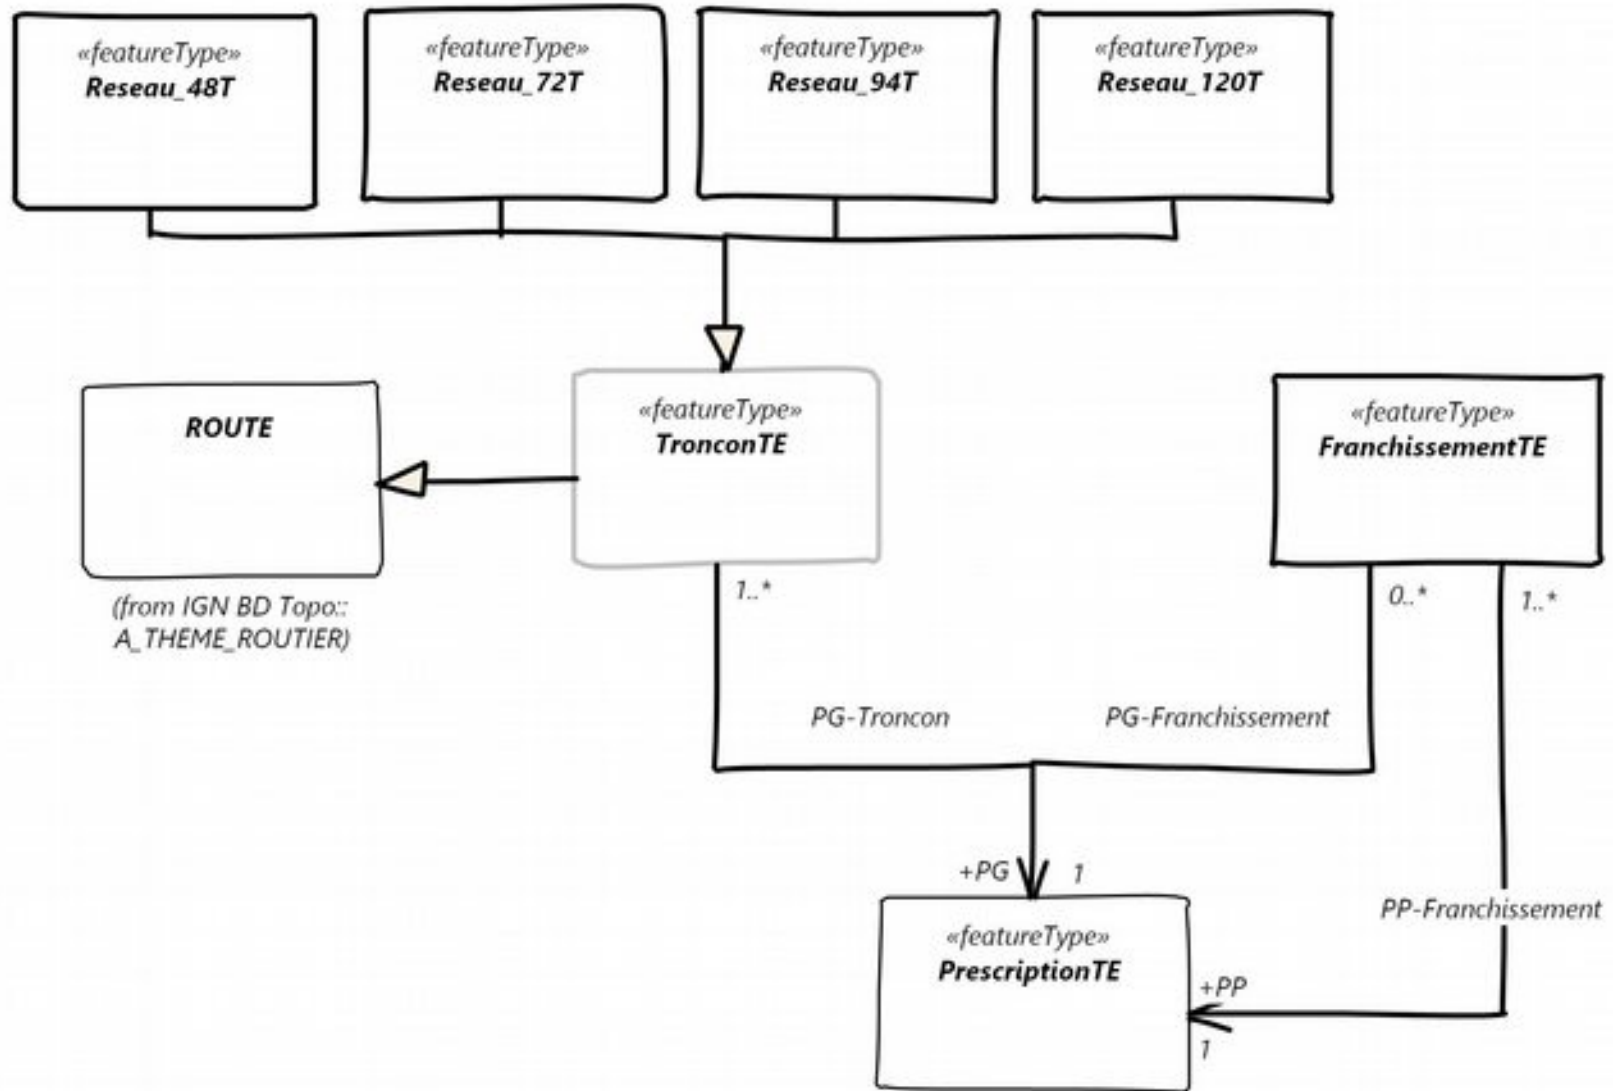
«featureType»
Reseau_48T

«featureType»
Reseau_72T

«featureType»
Reseau_94T

«featureType»
Reseau_120T

ROUTE

(from IGN BD Topo::
A_THEME_ROUTIER)

«featureType»
TronconTE

«featureType»
FranchissementTE

1..*

0..*

1..*

PG-Troncon

PG-Franchissement

+PG

1

PP-Franchissement

«featureType»
PrescriptionTE

+PP

1